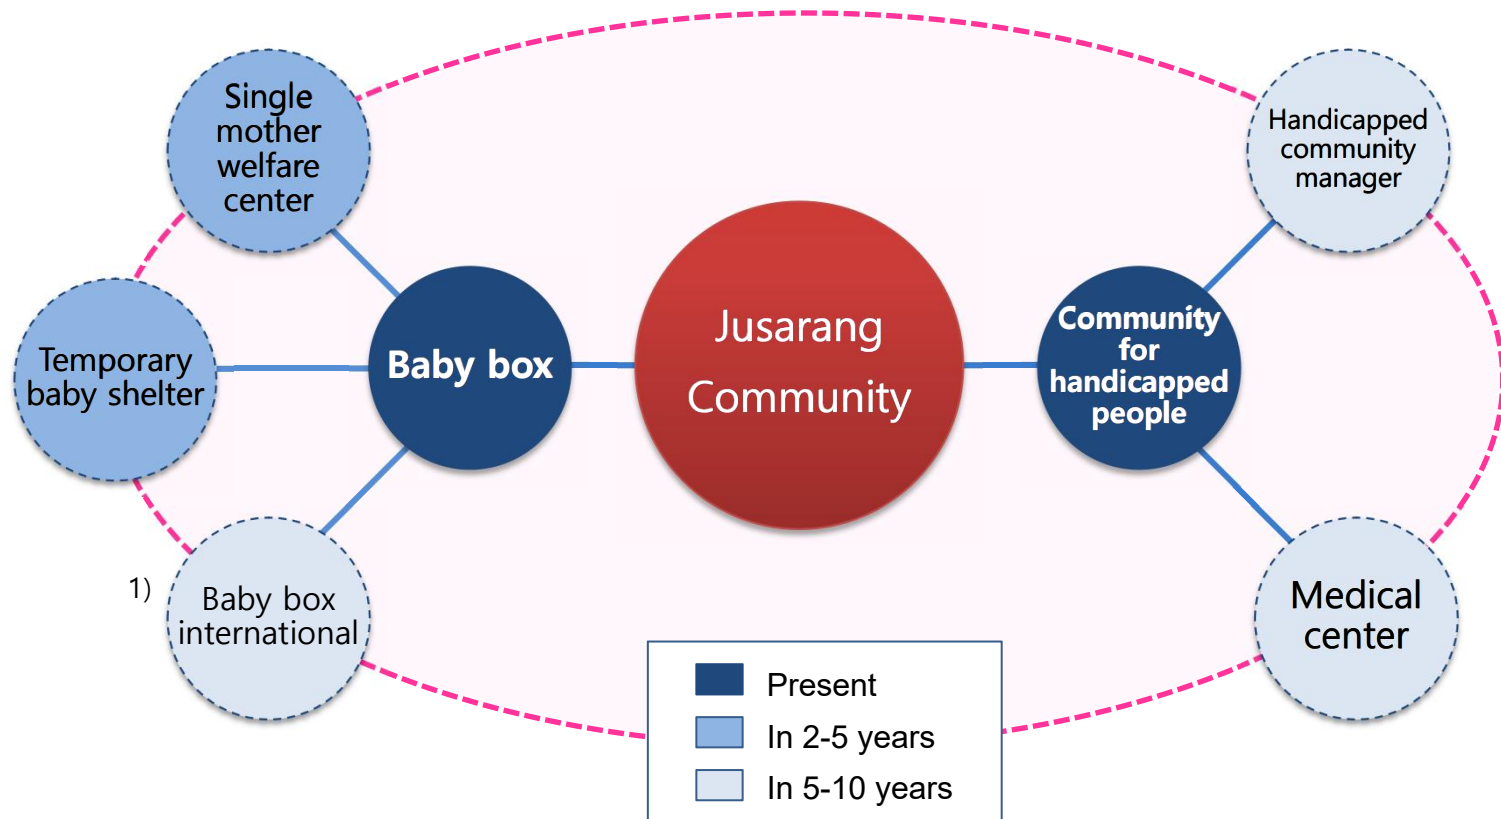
Single mother welfare center

Handicapped community manager

Temporary baby shelter

Baby box

Jusarang Community

Community for handicapped people

1)

Baby box international

Medical center

Present
In 2-5 years
In 5-10 years